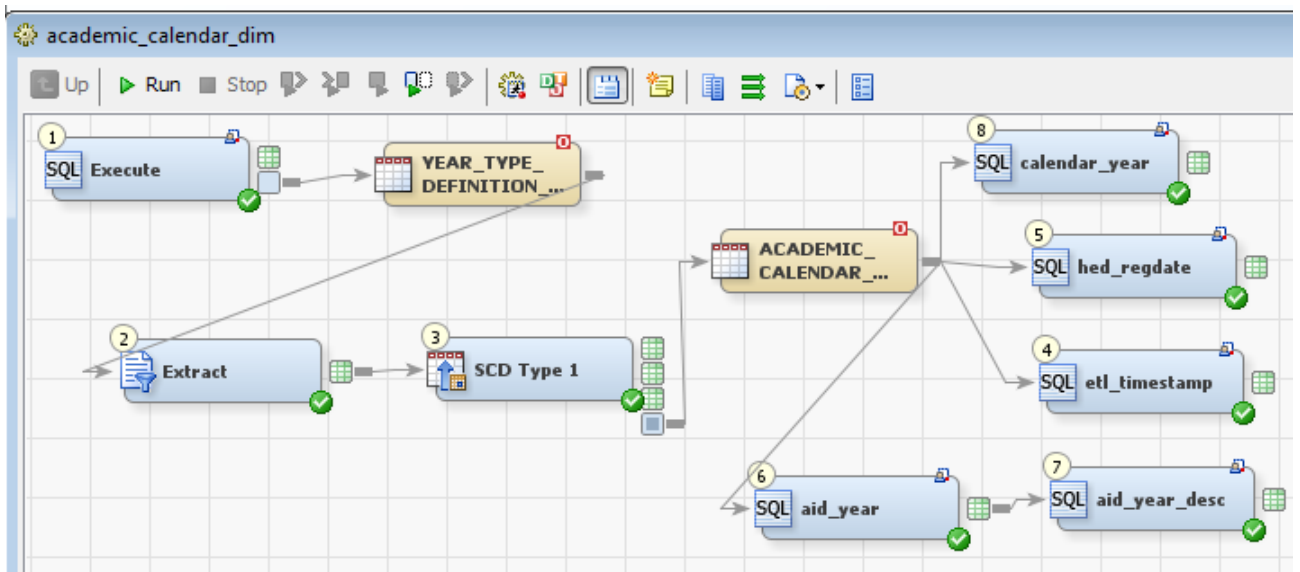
academic_calendar_dim

Up Run Stop

1 SQL Execute

YEAR_TYPE_ DEFINITION_...

8 SQL calendar_year

ACADEMIC_ CALENDAR_...

5 SQL hed_regdate

2 Extract

3 SCD Type 1

4 SQL etl_timestamp

6 SQL aid_year

7 SQL aid_year_desc